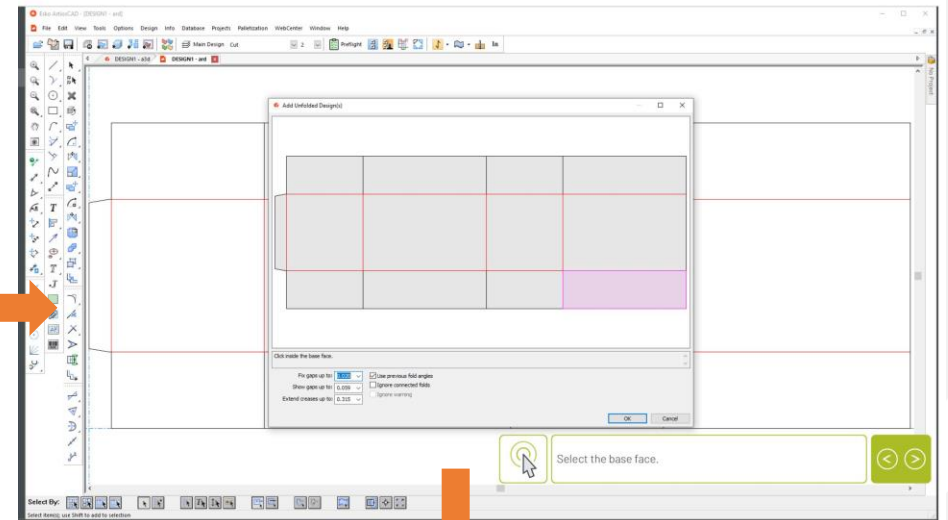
Esko ArtiosCAD - [DESIGN1 - ard]

File Edit View Tools Options Design Info Database Projects Palletization WebCenter Window Help

Main Design Cut

2

Preflight

DESIGN1 - a3d

DESIGN1 - ard

No Project

Add Unfolded Design(s)

Click inside the base face.

Fix gaps up to: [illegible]

Use previous fold angles

Show gaps up to: 0.059

Ignore connected folds

Extend creases up to: 0.315

Ignore warning

OK

Cancel

Select the base face.

Select By:

Select item(s); use Shift to add to selection